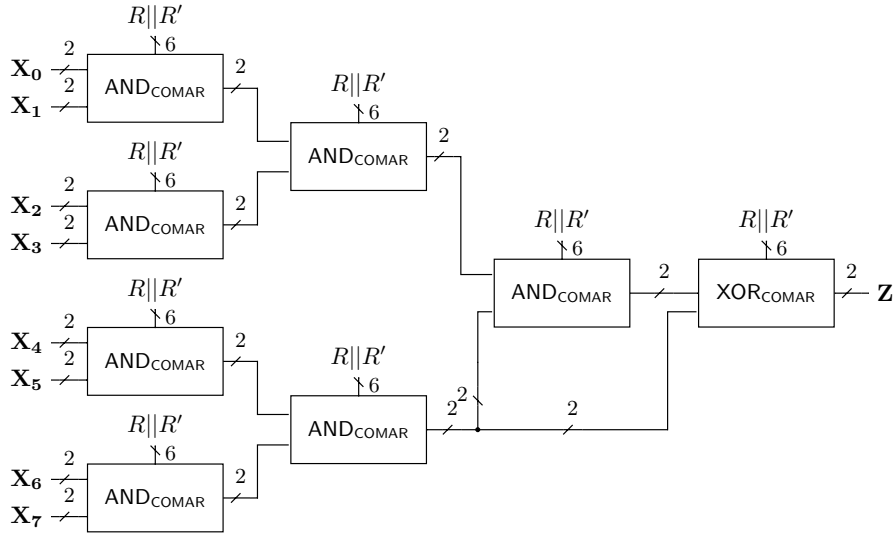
$R||R'$
6
2
$\mathbf{X_0}$
2
$\mathbf{X_1}$
AND$_{\text{COMAR}}$
2

$R||R'$
6
AND$_{\text{COMAR}}$
2

$R||R'$
6
2
$\mathbf{X_2}$
2
$\mathbf{X_3}$
AND$_{\text{COMAR}}$
2

$R||R'$
6
AND$_{\text{COMAR}}$
2

$R||R'$
6
XOR$_{\text{COMAR}}$
2
$\mathbf{Z}$

$R||R'$
6
2
$\mathbf{X_4}$
2
$\mathbf{X_5}$
AND$_{\text{COMAR}}$
2

$R||R'$
6
AND$_{\text{COMAR}}$
2
2
2

$R||R'$
6
2
$\mathbf{X_6}$
2
$\mathbf{X_7}$
AND$_{\text{COMAR}}$
2